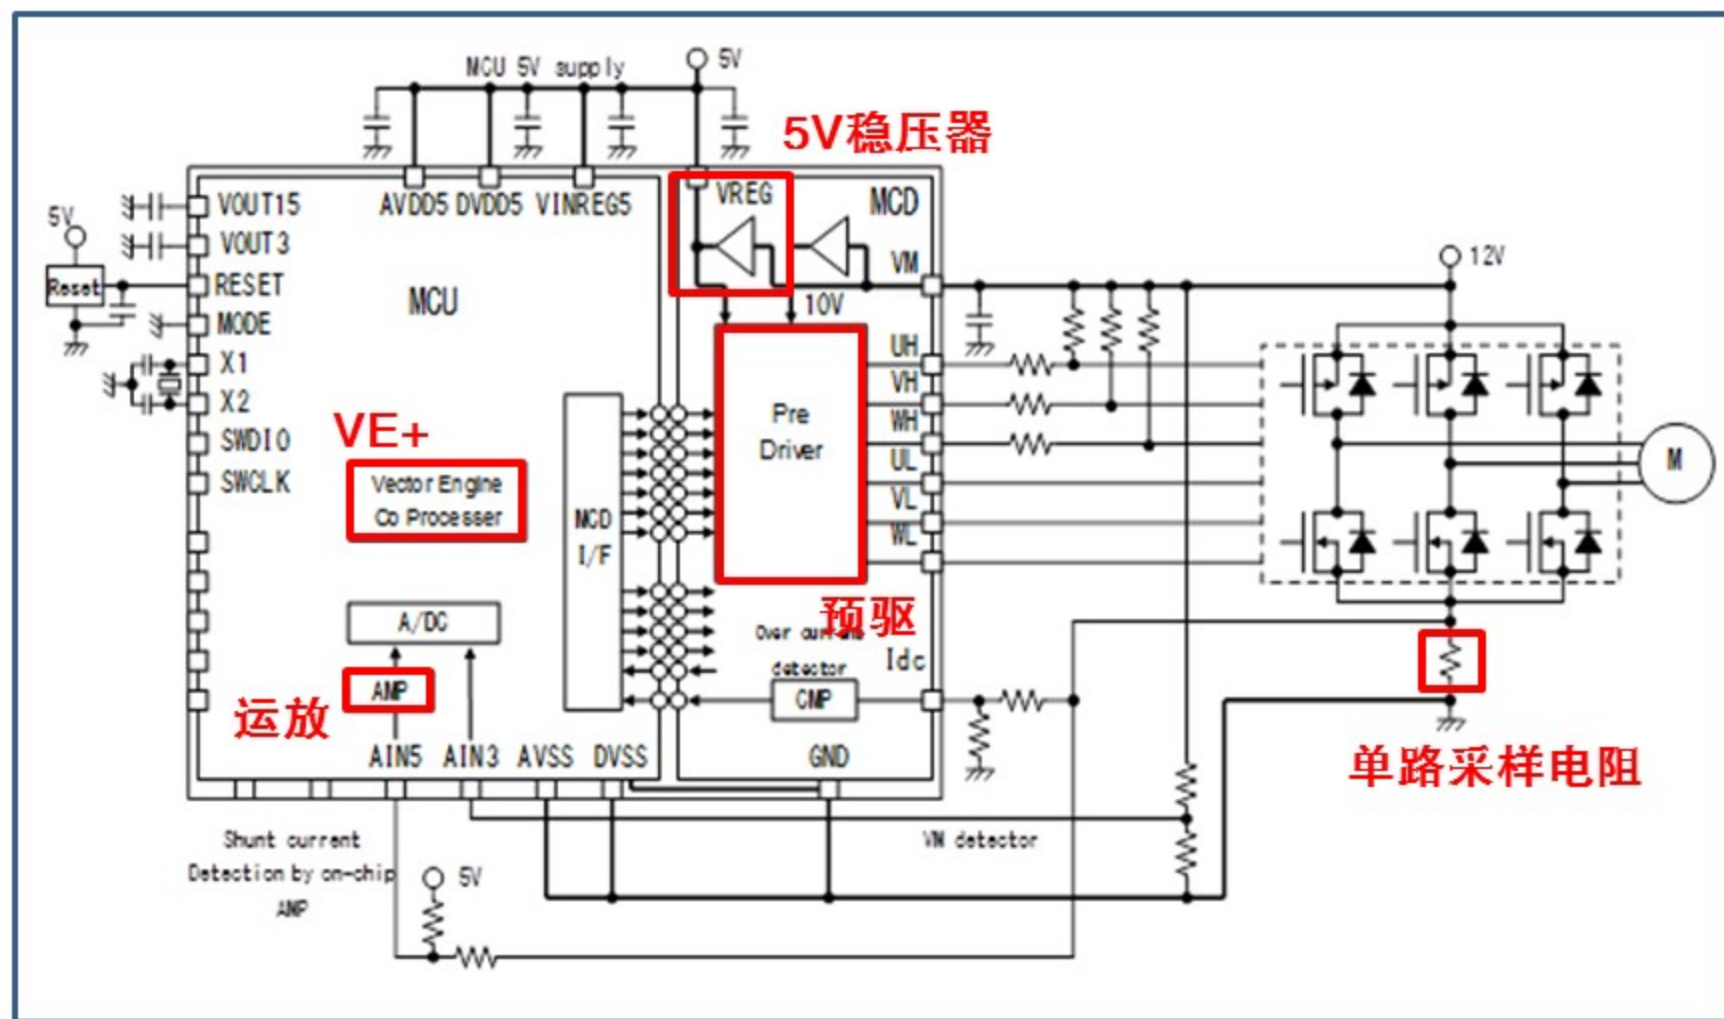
MCU 5V supply
5V
5V稳压器
5V
Reset
VOUT15
VOUT3
RESET
MODE
X1
X2
SWDIO
SWCLK
AVDD5 DVDD5 VINREG5
MCU
VREG
MCD
VM
10V
12V
UH
VH
WH
UL
VL
WL
Pre Driver
M
VE+
Vector Engine Co Processer
MCD I/F
A/DC
AMP
运放
预驱
Over current detector
Idc
CMP
AIN5 AIN3 AVSS DVSS
GND
单路采样电阻
Shunt current Detection by on-chip AMP
5V
VM detector